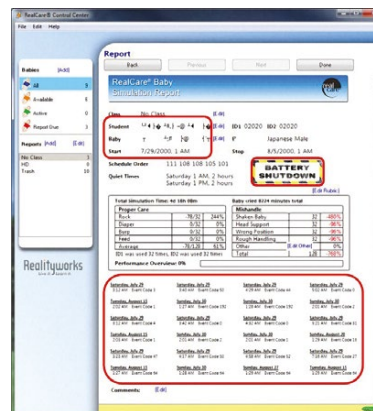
RealCare® Control Center
File Edit Help

Babies [Add]
All 5
Available 8
Active 0
Report Due 3

Reports [Add] [Edit]
No Class 3
HD 0
Trash 10

Realityworks

Report
Back Previous Next Done

RealCare® Baby
Simulation Report

Class No Class [Edit]
Student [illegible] ID1 02020 ID2 02020
Baby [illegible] Japanese Male
Start 7/29/2000, 1 AM Stop 8/5/2000, 1 AM

Schedule Order 111 108 108 105 101
Quiet Times Saturday 1 AM, 2 hours
Saturday 1 PM, 2 hours

BATTERY SHUTDOWN

[Edit Rubric]

Total Simulation Time: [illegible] Baby cried 8324 minutes total

| Proper Care | | | |
|---|---|---|---|
| Rock | 78/32 | 244% | |
| Diaper | 0/32 | 0% | |
| Burp | 0/32 | 0% | |
| Feed | 0/32 | 0% | |
| Average | 78/128 | 61% | |

| Mishandle | | |
|---|---|---|
| Shaken Baby | 32 | -485% |
| Head Support | 32 | -96% |
| Wrong Position | 32 | -96% |
| Rough Handling | 32 | -96% |
| Other [Edit Other] | 0 | 0% |
| Total | 128 | -96% |

ID1 was used 32 times, ID2 was used 32 times
Performance Overview: 0%

Saturday, July 29 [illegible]
Sunday, July 30 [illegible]
Monday, July 31 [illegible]
Tuesday, August 1 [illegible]
Wednesday, August 2 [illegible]
Thursday, August 3 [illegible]
Friday, August 4 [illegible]

Comments: [Edit]